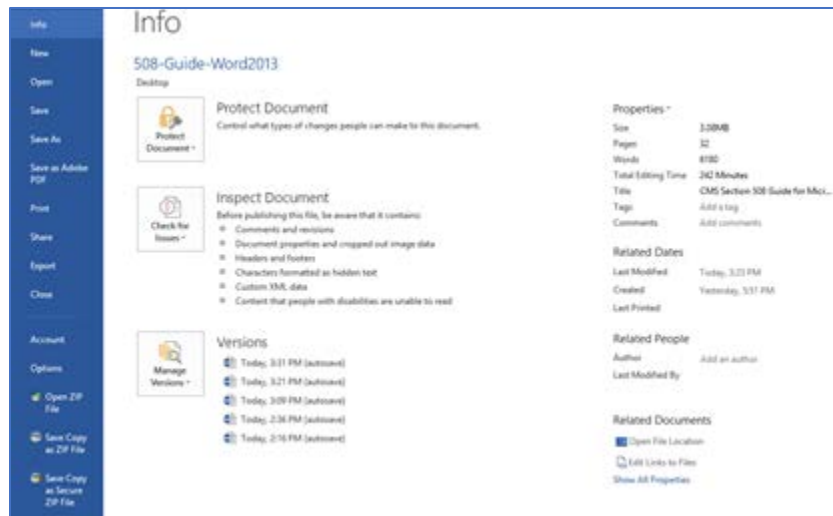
Info
New
Open
Save
Save As
Save as Adobe PDF
Print
Share
Export
Close
Account
Options
Open ZIP File
Save Copy as ZIP File
Save Copy as Secure ZIP File

Info

508-Guide-Word2013
Desktop

Protect Document
Protect Document
Control what types of changes people can make to this document.

Inspect Document
Check for Issues
Before publishing this file, be aware that it contains:
- Comments and revisions
- Document properties and cropped out image data
- Headers and footers
- Characters formatted as hidden text
- Custom XML data
- Content that people with disabilities are unable to read

Versions
Manage Versions
Today, 3:31 PM (autosave)
Today, 3:21 PM (autosave)
Today, 3:09 PM (autosave)
Today, 2:36 PM (autosave)
Today, 2:16 PM (autosave)

Properties
| | |
|---|---|
| Size | 3.08MB |
| Pages | 32 |
| Words | 6180 |
| Total Editing Time | 242 Minutes |
| Title | CMS Section 508 Guide for Micr... |
| Tags | Add a tag |
| Comments | Add comments |

Related Dates
| | |
|---|---|
| Last Modified | Today, 3:23 PM |
| Created | Yesterday, 5:51 PM |
| Last Printed | |

Related People
| | |
|---|---|
| Author | Add an author |
| Last Modified By | |

Related Documents
Open File Location
Edit Links to Files
Show All Properties